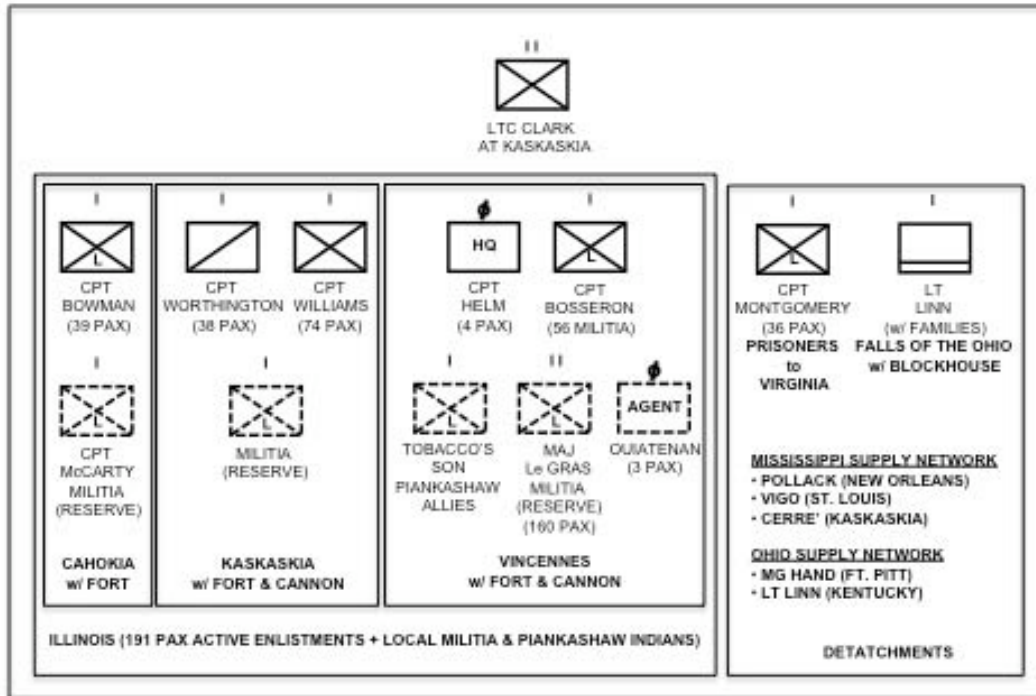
II

LTC CLARK
AT KASKASKIA

I

L

CPT
BOWMAN
(39 PAX)

I

L

CPT
McCARTY
MILITIA
(RESERVE)

CAHOKIA
w/ FORT

I

CPT
WORTHINGTON
(38 PAX)

I

CPT
WILLIAMS
(74 PAX)

I

L

MILITIA
(RESERVE)

KASKASKIA
w/ FORT & CANNON

ϕ

HQ

CPT
HELM
(4 PAX)

I

L

CPT
BOSSERON
(56 MILITIA)

I

L

TOBACCO'S
SON
PIANKASHAW
ALLIES

II

L

MAJ
Le GRAS
MILITIA
(RESERVE)
(160 PAX)

ϕ

AGENT

OUIATENAN
(3 PAX)

VINCENNES
w/ FORT & CANNON

ILLINOIS (191 PAX ACTIVE ENLISTMENTS + LOCAL MILITIA & PIANKASHAW INDIANS)

I

L

CPT
MONTGOMERY
(36 PAX)
PRISONERS
to
VIRGINIA

I

LT
LINN
(w/ FAMILIES)
FALLS OF THE OHIO
w/ BLOCKHOUSE

MISSISSIPPI SUPPLY NETWORK
• POLLACK (NEW ORLEANS)
• VIGO (ST. LOUIS)
• CERRE' (KASKASKIA)

OHIO SUPPLY NETWORK
• MG HAND (FT. PITT)
• LT LINN (KENTUCKY)

DETATCHMENTS